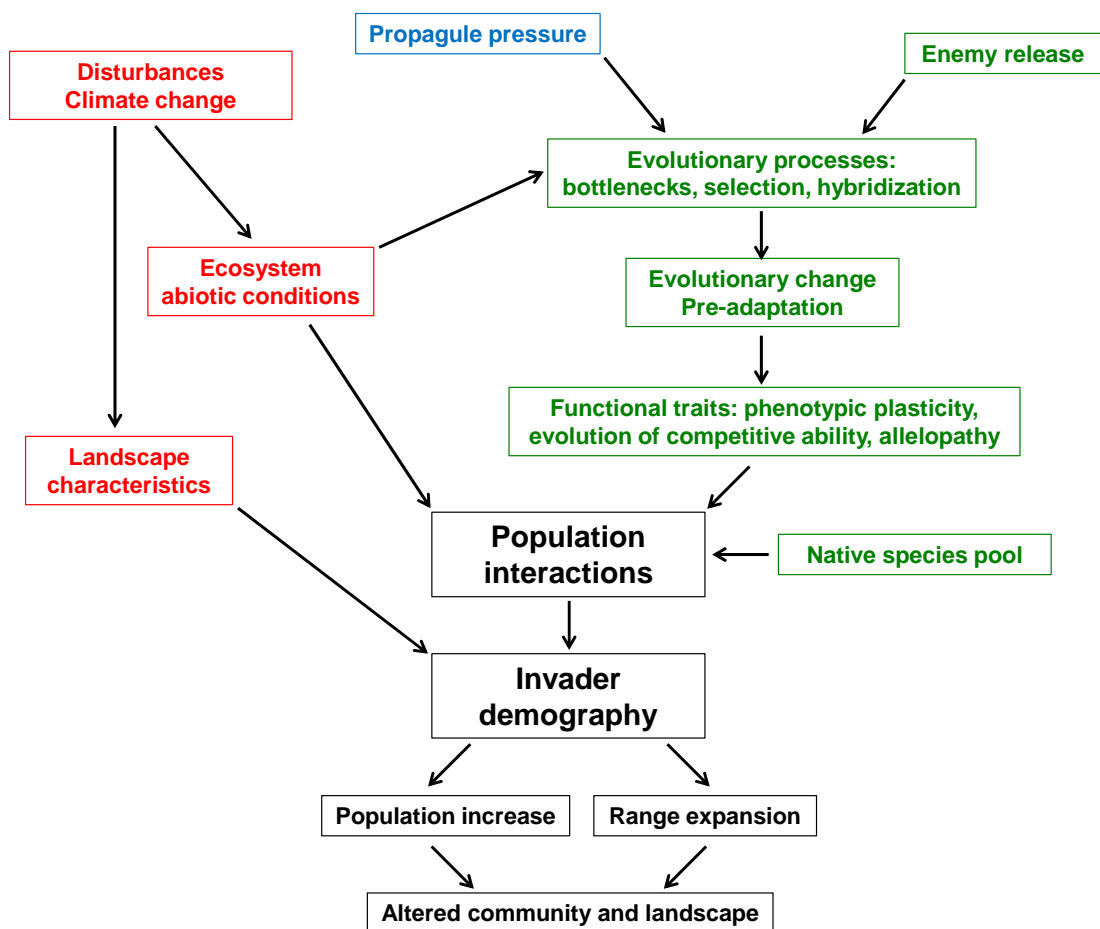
Propagule pressure

Disturbances
Climate change

Enemy release

Evolutionary processes: bottlenecks, selection, hybridization

Ecosystem abiotic conditions

Evolutionary change
Pre-adaptation

Functional traits: phenotypic plasticity, evolution of competitive ability, allelopathy

Landscape characteristics

Population interactions

Native species pool

Invader demography

Population increase

Range expansion

Altered community and landscape